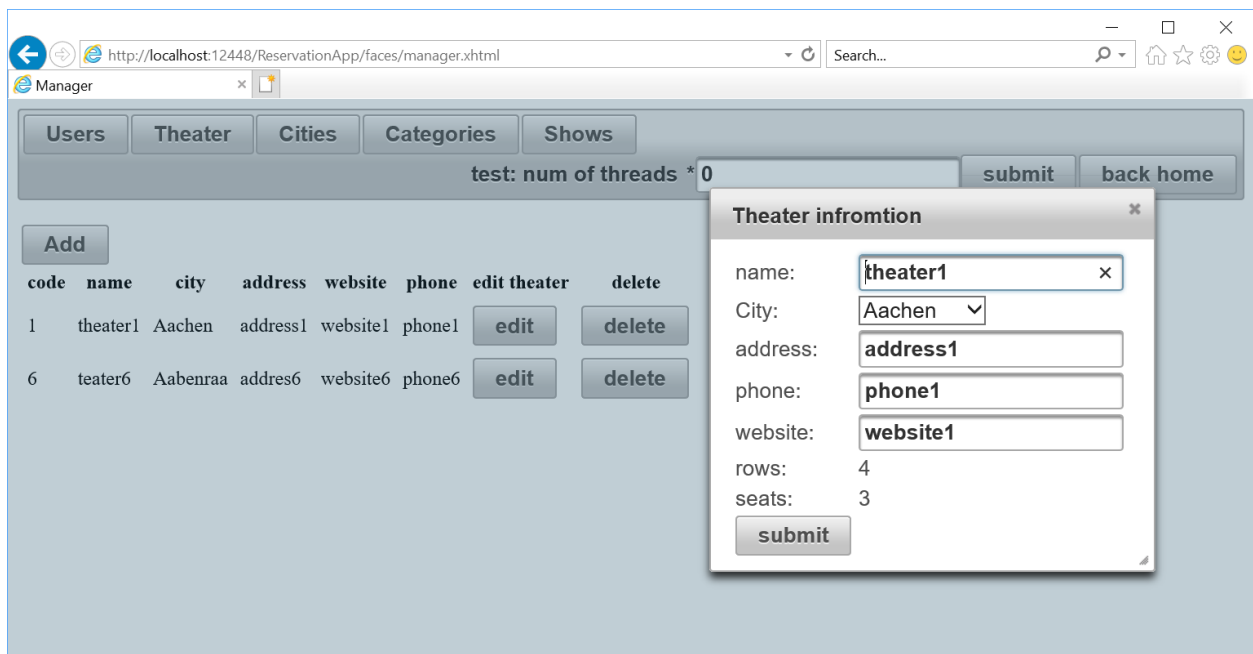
http://localhost:12448/ReservationApp/faces/manager.xhtml

Search...

Manager

Users Theater Cities Categories Shows

test: num of threads * 0 submit back home

Add

| code | name | city | address | website | phone | edit theater | delete |
|---|---|---|---|---|---|---|---|
| 1 | theater1 | Aachen | address1 | website1 | phone1 | edit | delete |
| 6 | teater6 | Aabenraa | addres6 | website6 | phone6 | edit | delete |

Theater infromtion

name: theater1
City: Aachen
address: address1
phone: phone1
website: website1
rows: 4
seats: 3
submit